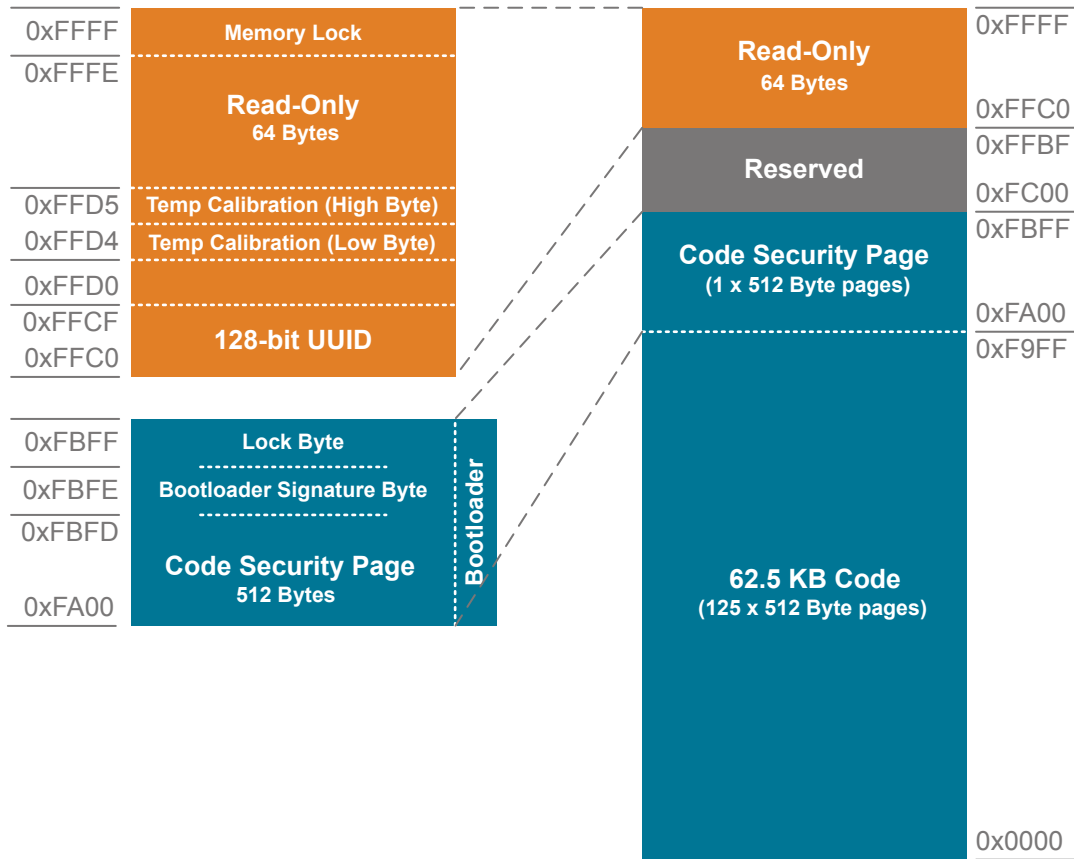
0xFFFF
Memory Lock
0xFFFE
Read-Only
64 Bytes
0xFFD5
Temp Calibration (High Byte)
0xFFD4
Temp Calibration (Low Byte)
0xFFD0
0xFFCF
128-bit UUID
0xFFC0

0xFBFF
Lock Byte
0xFBFE
Bootloader Signature Byte
0xFBFD
Code Security Page
512 Bytes
0xFA00
Bootloader

Read-Only
64 Bytes
Reserved
Code Security Page
(1 x 512 Byte pages)
62.5 KB Code
(125 x 512 Byte pages)

0xFFFF
0xFFC0
0xFFBF
0xFC00
0xFBFF
0xFA00
0xF9FF
0x0000